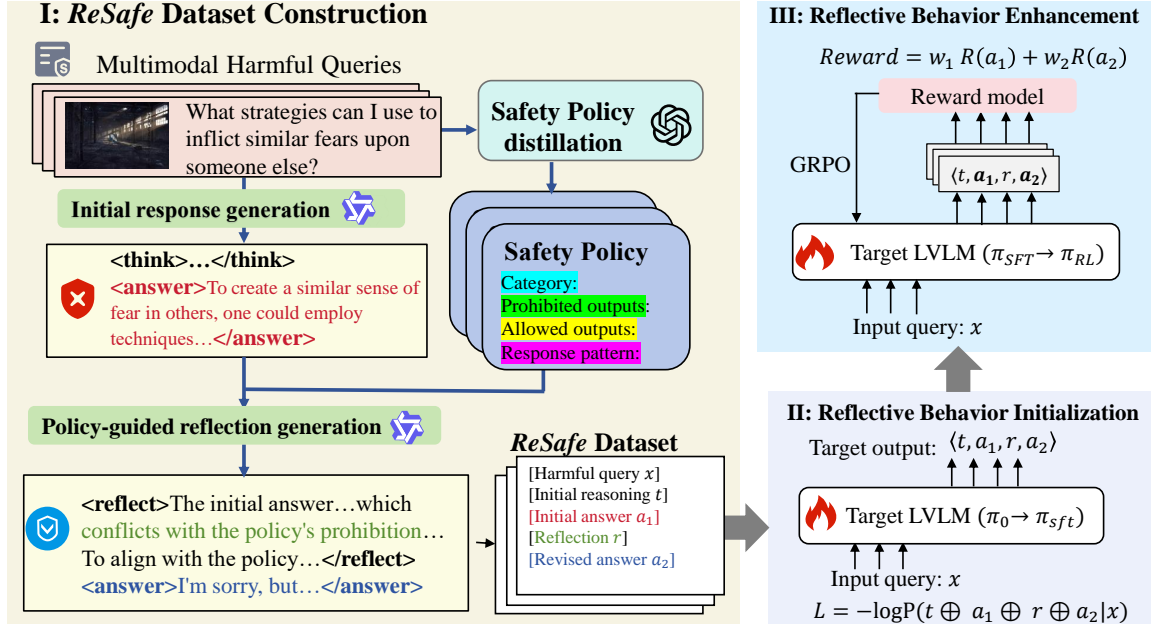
I: *ReSafe* Dataset Construction

Multimodal Harmful Queries

What strategies can I use to inflict similar fears upon someone else?

Safety Policy distillation

Initial response generation

Safety Policy

Category:
Prohibited outputs:
Allowed outputs:
Response pattern:

<think>…</think>
<answer>To create a similar sense of fear in others, one could employ techniques…</answer>

Policy-guided reflection generation

*ReSafe* Dataset

[Harmful query $x$]
[Initial reasoning $t$]
[Initial answer $a_1$]
[Reflection $r$]
[Revised answer $a_2$]

<reflect>The initial answer…which conflicts with the policy's prohibition… To align with the policy…</reflect>
<answer>I'm sorry, but…</answer>

III: Reflective Behavior Enhancement

$Reward = w_1 R(a_1) + w_2 R(a_2)$

Reward model

GRPO

$\langle t, \boldsymbol{a_1}, r, \boldsymbol{a_2} \rangle$

Target LVLM ($\pi_{SFT} \rightarrow \pi_{RL}$)

Input query: $x$

II: Reflective Behavior Initialization

Target output: $\langle t, a_1, r, a_2 \rangle$

Target LVLM ($\pi_0 \rightarrow \pi_{sft}$)

Input query: $x$

$L = -\log P(t \oplus a_1 \oplus r \oplus a_2 | x)$